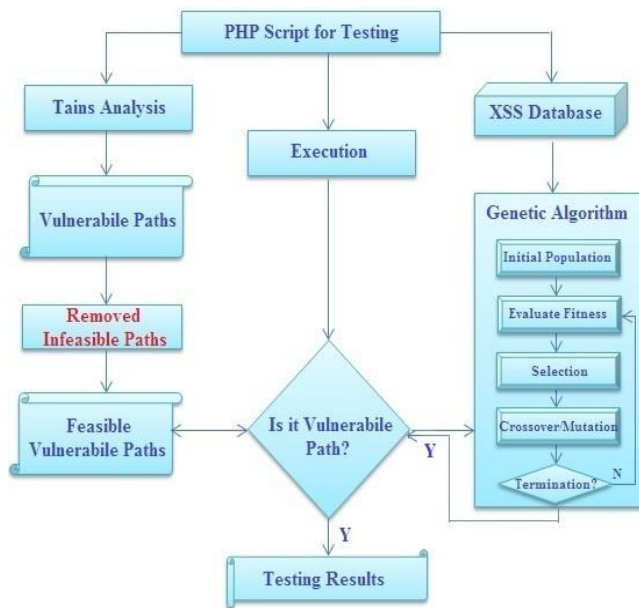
PHP Script for Testing

Tains Analysis

Vulnerabile Paths

Removed Infeasible Paths

Feasible Vulnerabile Paths

Execution

Is it Vulnerabile Path?

Y

Y

Testing Results

XSS Database

Genetic Algorithm

Initial Population

Evaluate Fitness

Selection

Crossover/Mutation

Termination?

N